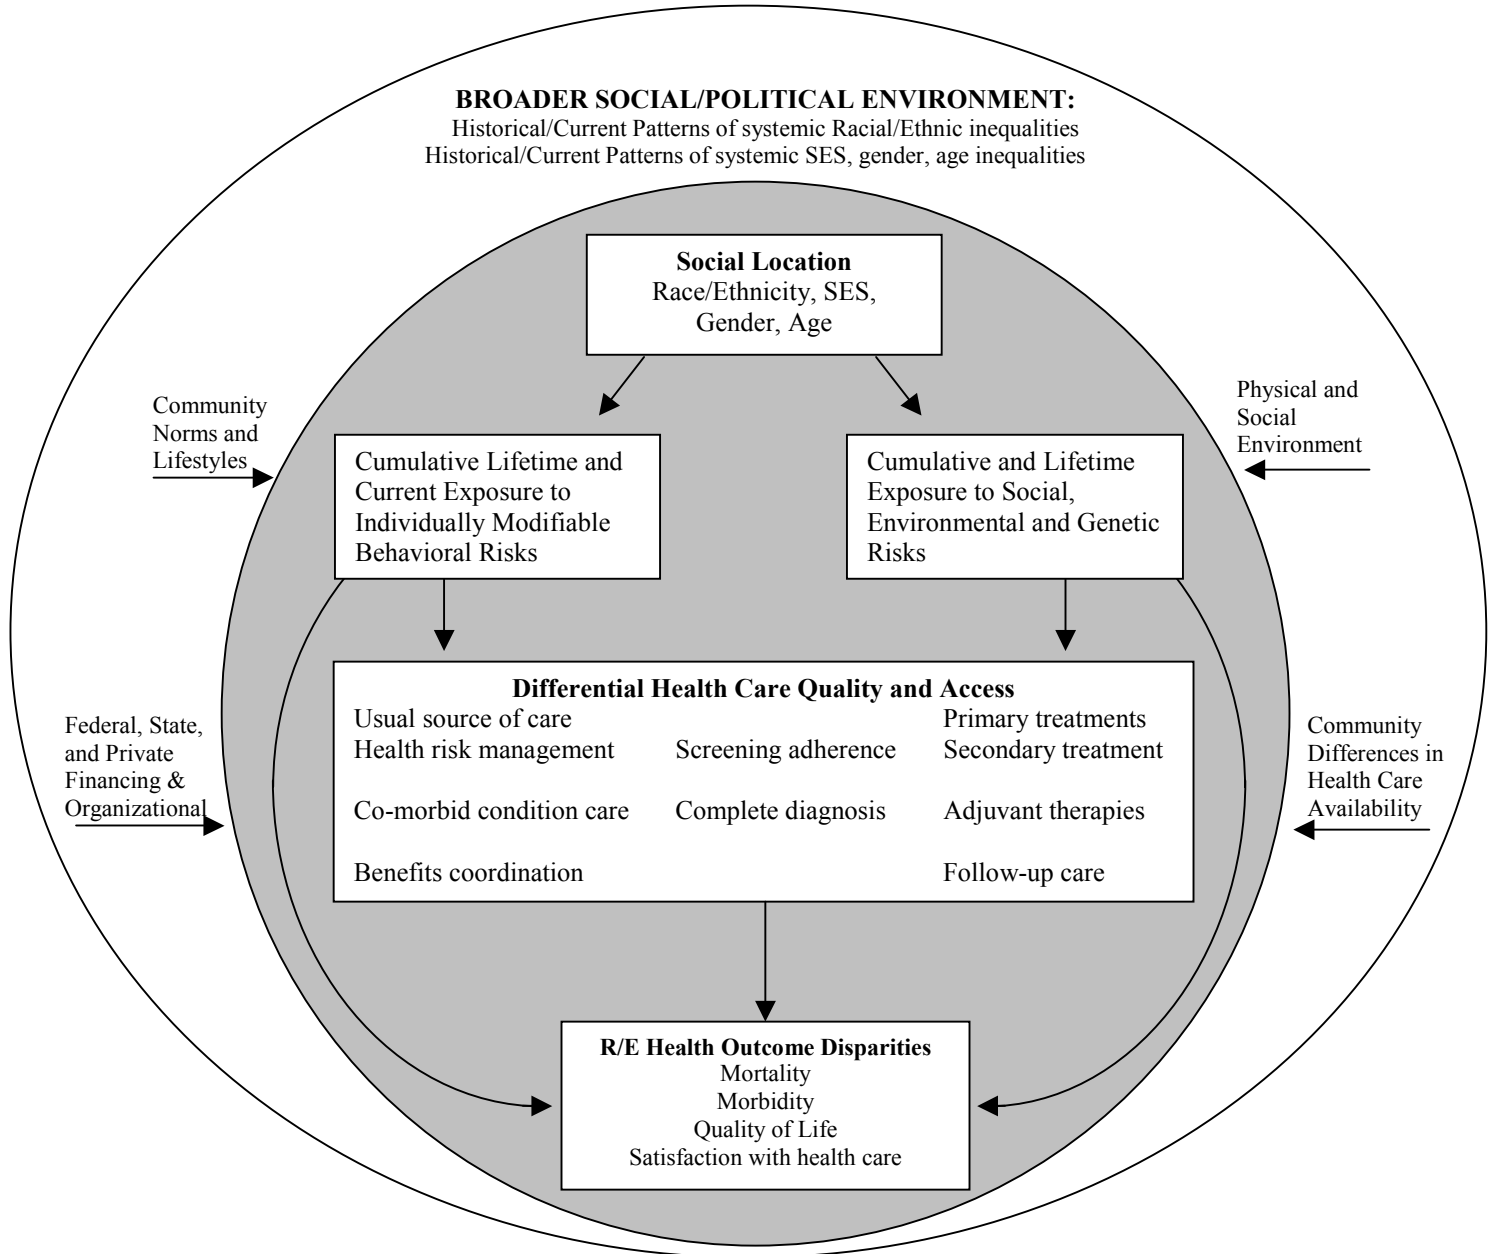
BROADER SOCIAL/POLITICAL ENVIRONMENT:
Historical/Current Patterns of systemic Racial/Ethnic inequalities
Historical/Current Patterns of systemic SES, gender, age inequalities

Social Location
Race/Ethnicity, SES, Gender, Age

Community Norms and Lifestyles

Physical and Social Environment

Cumulative Lifetime and Current Exposure to Individually Modifiable Behavioral Risks

Cumulative and Lifetime Exposure to Social, Environmental and Genetic Risks

Differential Health Care Quality and Access

| | | |
|---|---|---|
| Usual source of care | | Primary treatments |
| Health risk management | Screening adherence | Secondary treatment |
| Co-morbid condition care | Complete diagnosis | Adjuvant therapies |
| Benefits coordination | | Follow-up care |

Federal, State, and Private Financing & Organizational

Community Differences in Health Care Availability

R/E Health Outcome Disparities
Mortality
Morbidity
Quality of Life
Satisfaction with health care